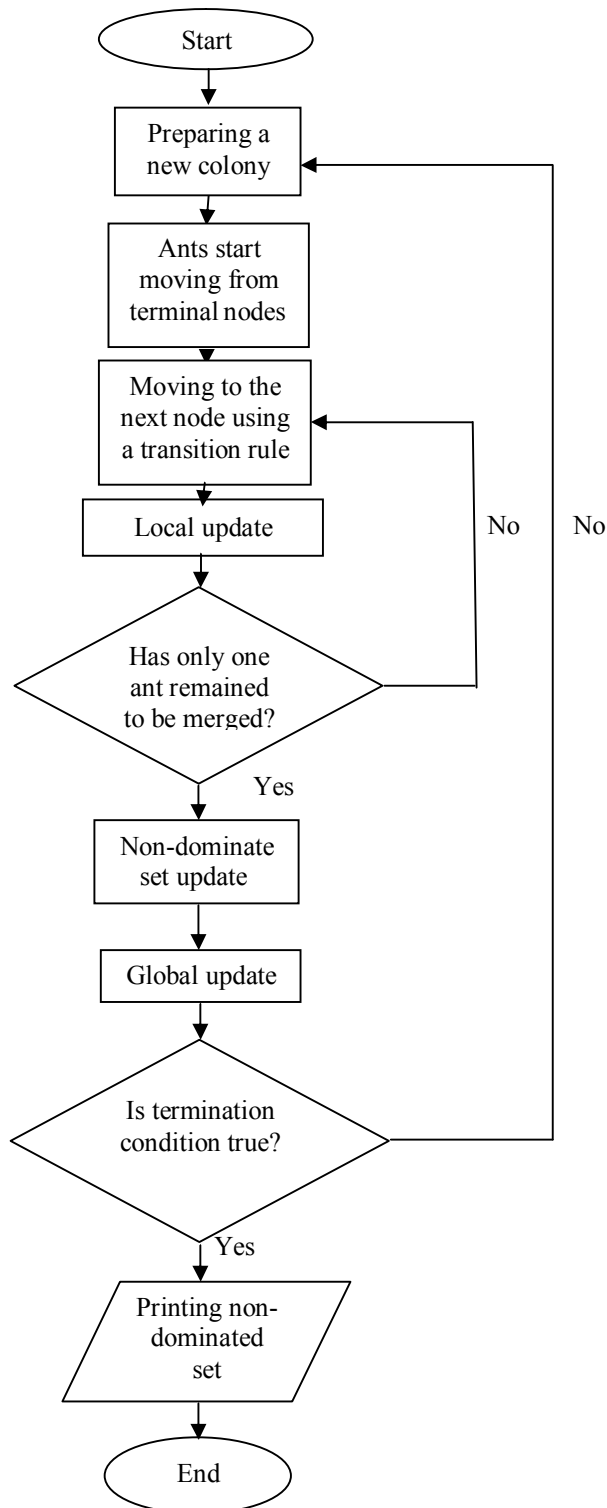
Start

Preparing a new colony

Ants start moving from terminal nodes

Moving to the next node using a transition rule

Local update

No

No

Has only one ant remained to be merged?

Yes

Non-dominate set update

Global update

Is termination condition true?

Yes

Printing non-dominated set

End